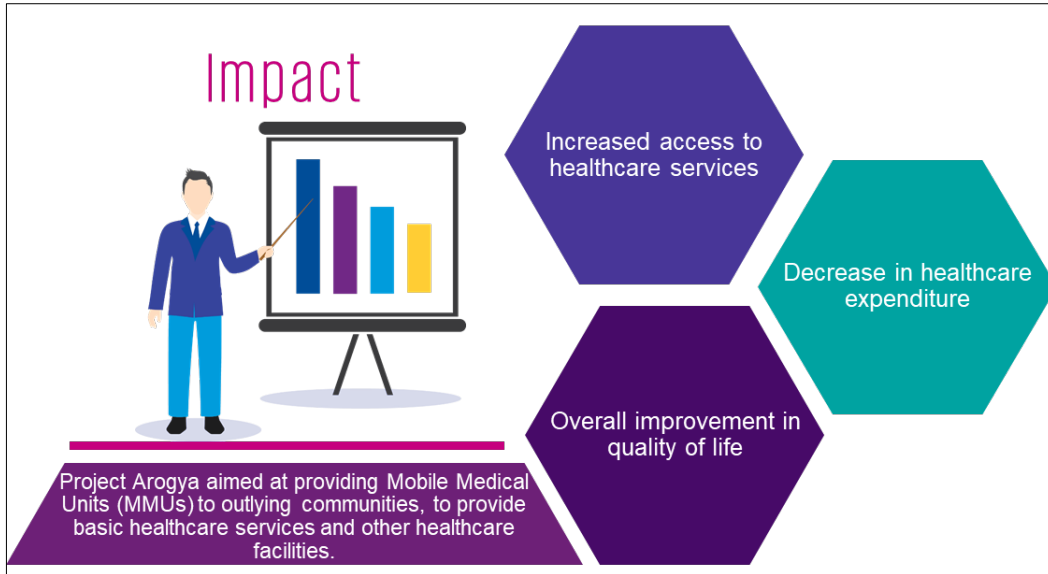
Impact

Increased access to healthcare services

Decrease in healthcare expenditure

Overall improvement in quality of life

Project Arogya aimed at providing Mobile Medical Units (MMUs) to outlying communities, to provide basic healthcare services and other healthcare facilities.